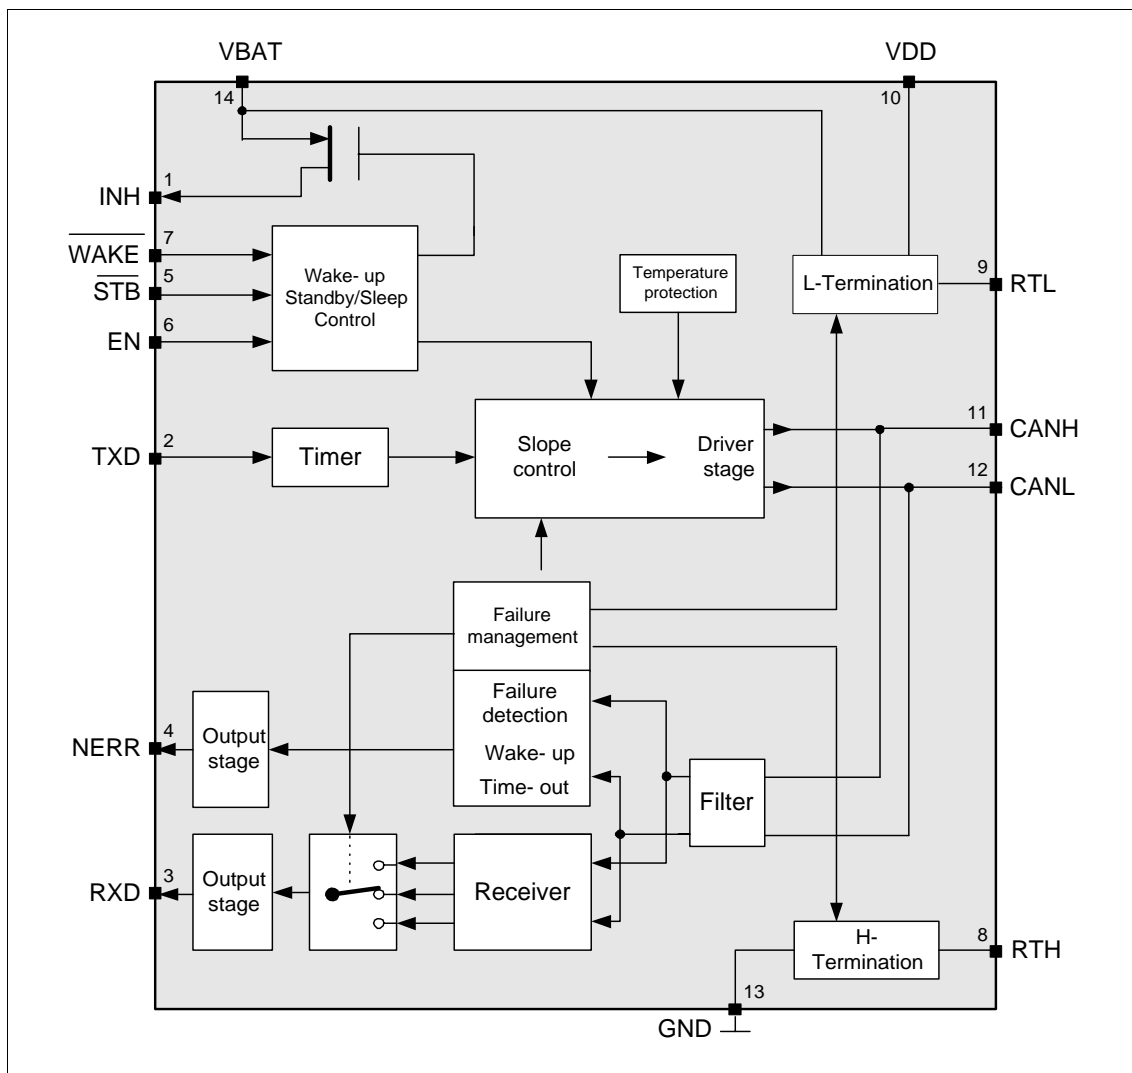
VBAT
VDD
14
10
1
INH
$\overline{\text{WAKE}}$ 7
$\overline{\text{STB}}$ 5
EN 6
Wake- up Standby/Sleep Control
Temperature protection
L-Termination
9 RTL
TXD 2
Timer
Slope control
Driver stage
11 CANH
12 CANL
Failure management
Failure detection
Wake- up
Time- out
NERR 4
Output stage
Filter
RXD 3
Output stage
Receiver
H- Termination
8 RTH
13
GND